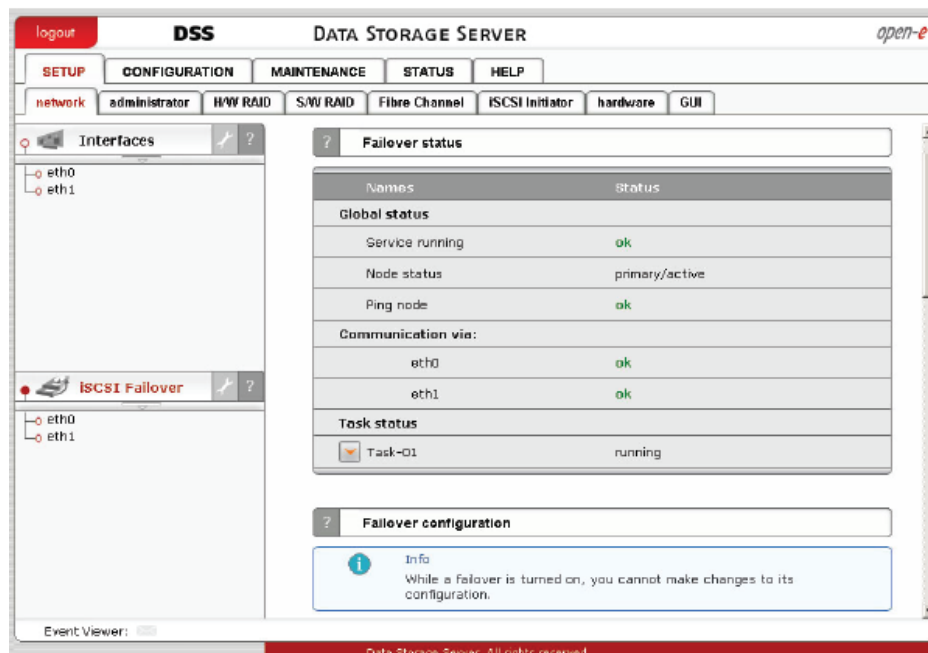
logout DSS DATA STORAGE SERVER open-e

SETUP CONFIGURATION MAINTENANCE STATUS HELP

network administrator H/W RAID S/W RAID Fibre Channel iSCSI Initiator hardware GUI

Interfaces ?

eth0
eth1

iSCSI Failover ?

eth0
eth1

? Failover status

| Names | Status |
|---|---|
| Global status | |
| Service running | ok |
| Node status | primary/active |
| Ping node | ok |
| Communication via: | |
| eth0 | ok |
| eth1 | ok |
| Task status | |
| Task-01 | running |

? Failover configuration

Info
While a failover is turned on, you cannot make changes to its configuration.

Event Viewer:

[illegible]